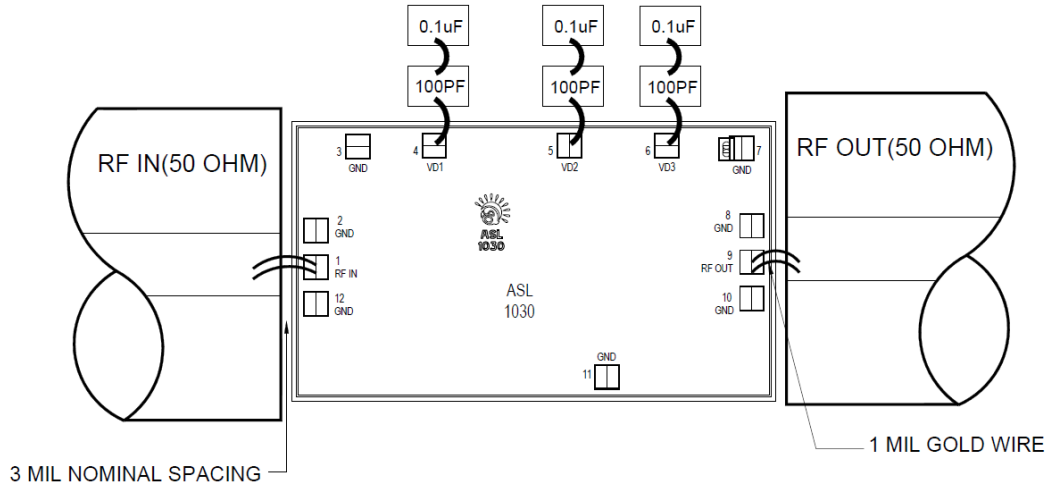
0.1uF
100PF
0.1uF
100PF
0.1uF
100PF

RF IN(50 OHM)

3
GND
4
VD1
5
VD2
6
VD3
7
GND

2
GND
1
RF IN
12
GND

ASL
1030

ASL
1030

8
GND
9
RF OUT
10
GND

GND
11

RF OUT(50 OHM)

1 MIL GOLD WIRE

3 MIL NOMINAL SPACING